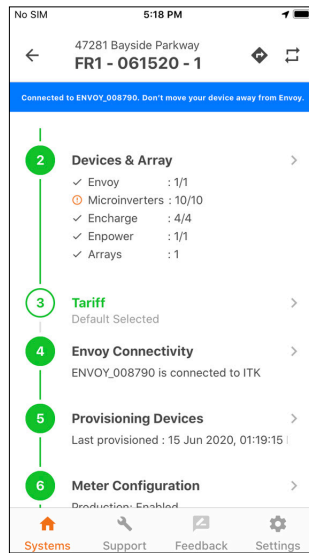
No SIM
5:18 PM

47281 Bayside Parkway
FR1 - 061520 - 1

Connected to ENVOY_008790. Don't move your device away from Envoy.

2
Devices & Array
✓ Envoy : 1/1
Microinverters : 10/10
✓ Encharge : 4/4
✓ Enpower : 1/1
✓ Arrays : 1

3
Tariff
Default Selected

4
Envoy Connectivity
ENVOY_008790 is connected to ITK

5
Provisioning Devices
Last provisioned : 15 Jun 2020, 01:19:15 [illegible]

6
Meter Configuration
Production: Enabled

Systems
Support
Feedback
Settings